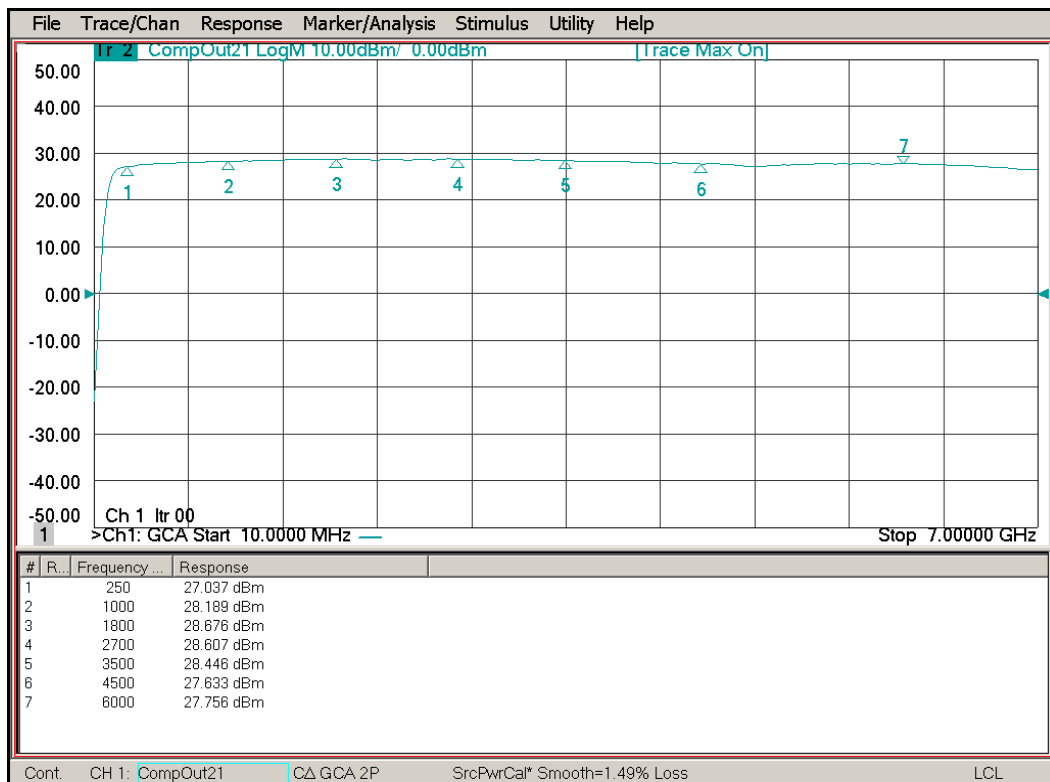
File Trace/Chan Response Marker/Analysis Stimulus Utility Help

Tr 2 CompOut21 LogM 10.00dBm/ 0.00dBm [Trace Max On]

50.00
40.00
30.00
20.00
10.00
0.00
-10.00
-20.00
-30.00
-40.00
-50.00

1 2 3 4 5 6 7

Ch 1 Itr 00
1 >Ch1: GCA Start 10.0000 MHz Stop 7.00000 GHz

| # | R... | Frequency ... | Response |
|---|---|---|---|
| 1 | | 250 | 27.037 dBm |
| 2 | | 1000 | 28.189 dBm |
| 3 | | 1800 | 28.676 dBm |
| 4 | | 2700 | 28.607 dBm |
| 5 | | 3500 | 28.446 dBm |
| 6 | | 4500 | 27.633 dBm |
| 7 | | 6000 | 27.756 dBm |

Cont. CH 1: CompOut21 CΔ GCA 2P SrcPwrCal* Smooth=1.49% Loss LCL